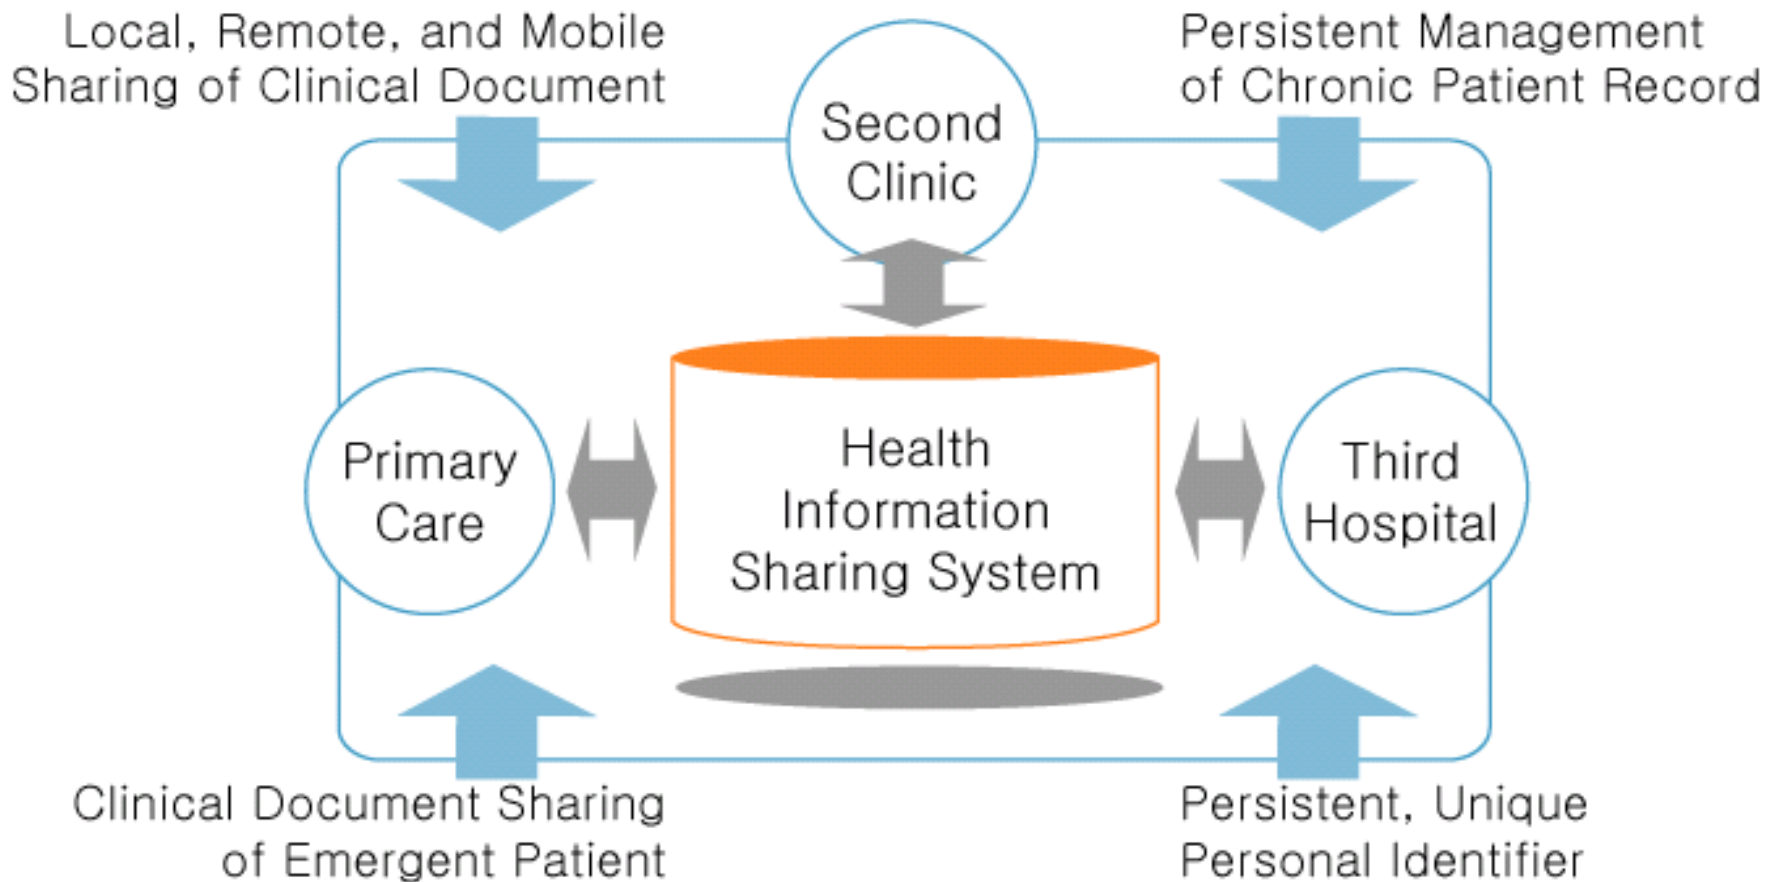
Local, Remote, and Mobile Sharing of Clinical Document

Second Clinic

Persistent Management of Chronic Patient Record

Primary Care

Health Information Sharing System

Third Hospital

Clinical Document Sharing of Emergent Patient

Persistent, Unique Personal Identifier